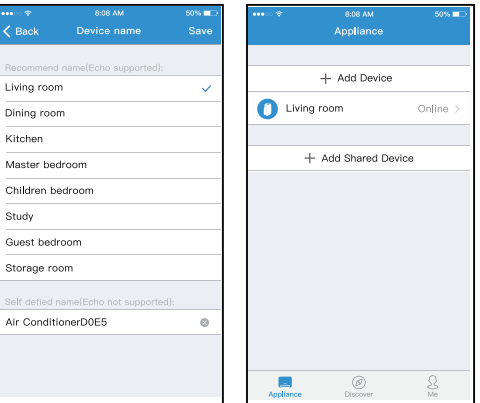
8:08 AM 50%
< Back Device name Save
Recommend name(Echo supported):
Living room
Dining room
Kitchen
Master bedroom
Children bedroom
Study
Guest bedroom
Storage room
Self defied name(Echo not supported):
Air ConditionerD0E5

8:08 AM 50%
Appliance
+ Add Device
Living room Online >
+ Add Shared Device
Appliance Discover Me